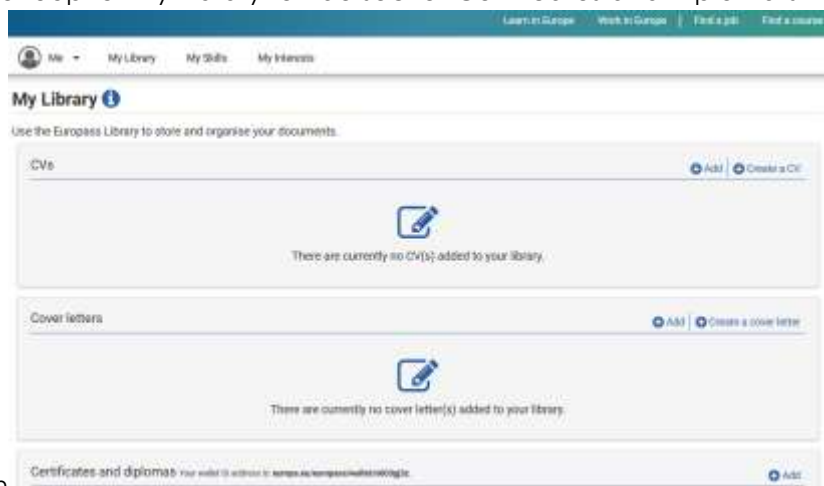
Learn in Europe | Work in Europe | Find a job | Find a course

Me | My Library | My Skills | My Interests

My Library

Use the Europass Library to store and organise your documents.

CVs

Add | Create a CV

There are currently no CV(s) added to your library.

Cover letters

Add | Create a cover letter

There are currently no cover letter(s) added to your library.

Certificates and diplomas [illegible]

Add